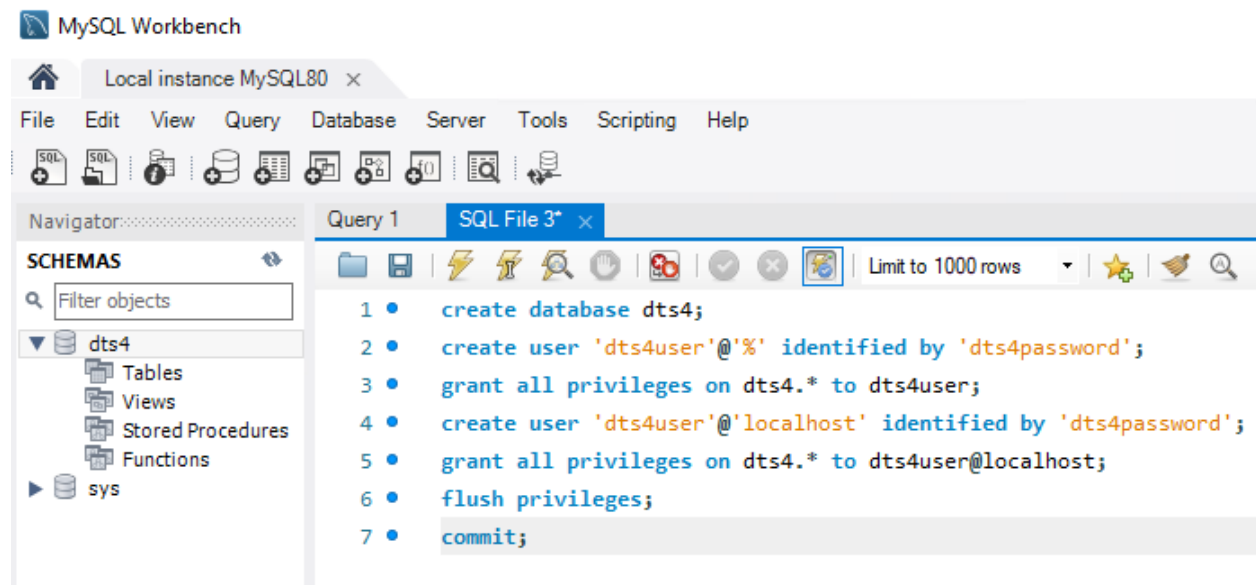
MySQL Workbench

Local instance MySQL80 ×

File Edit View Query Database Server Tools Scripting Help

Navigator

SCHEMAS

Filter objects

dts4
Tables
Views
Stored Procedures
Functions
sys

Query 1 SQL File 3* ×

Limit to 1000 rows

1 create database dts4;
2 create user 'dts4user'@'%' identified by 'dts4password';
3 grant all privileges on dts4.* to dts4user;
4 create user 'dts4user'@'localhost' identified by 'dts4password';
5 grant all privileges on dts4.* to dts4user@localhost;
6 flush privileges;
7 commit;